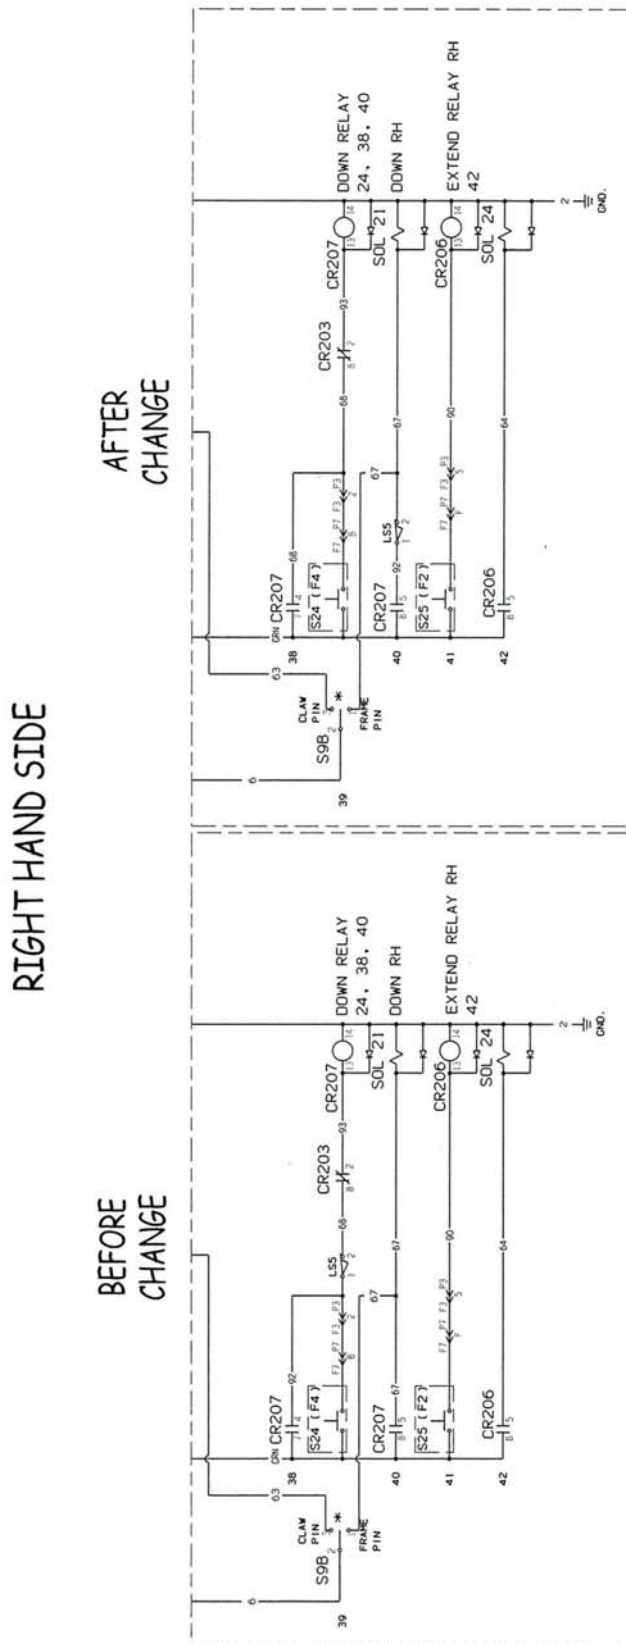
RIGHT HAND SIDE

BEFORE CHANGE

6
39
S9B
CLAW PIN
FRAME PIN
*
63
38
40
41
42
GRN
CR207
S24 (F4)
CR207
S25 (F2)
CR206
92
67
LS5
67
68
CR203
93
CR207
SOL 21
CR206
SOL 24
90
64
DOWN RELAY 24, 38, 40
DOWN RH
EXTEND RELAY RH 42
2
GND.

AFTER CHANGE

6
39
S9B
CLAW PIN
FRAME PIN
*
63
38
40
41
42
GRN
CR207
S24 (F4)
CR207
S25 (F2)
CR206
68
92
LS5
67
67
68
CR203
93
CR207
SOL 21
CR206
SOL 24
90
64
DOWN RELAY 24, 38, 40
DOWN RH
EXTEND RELAY RH 42
2
GND.